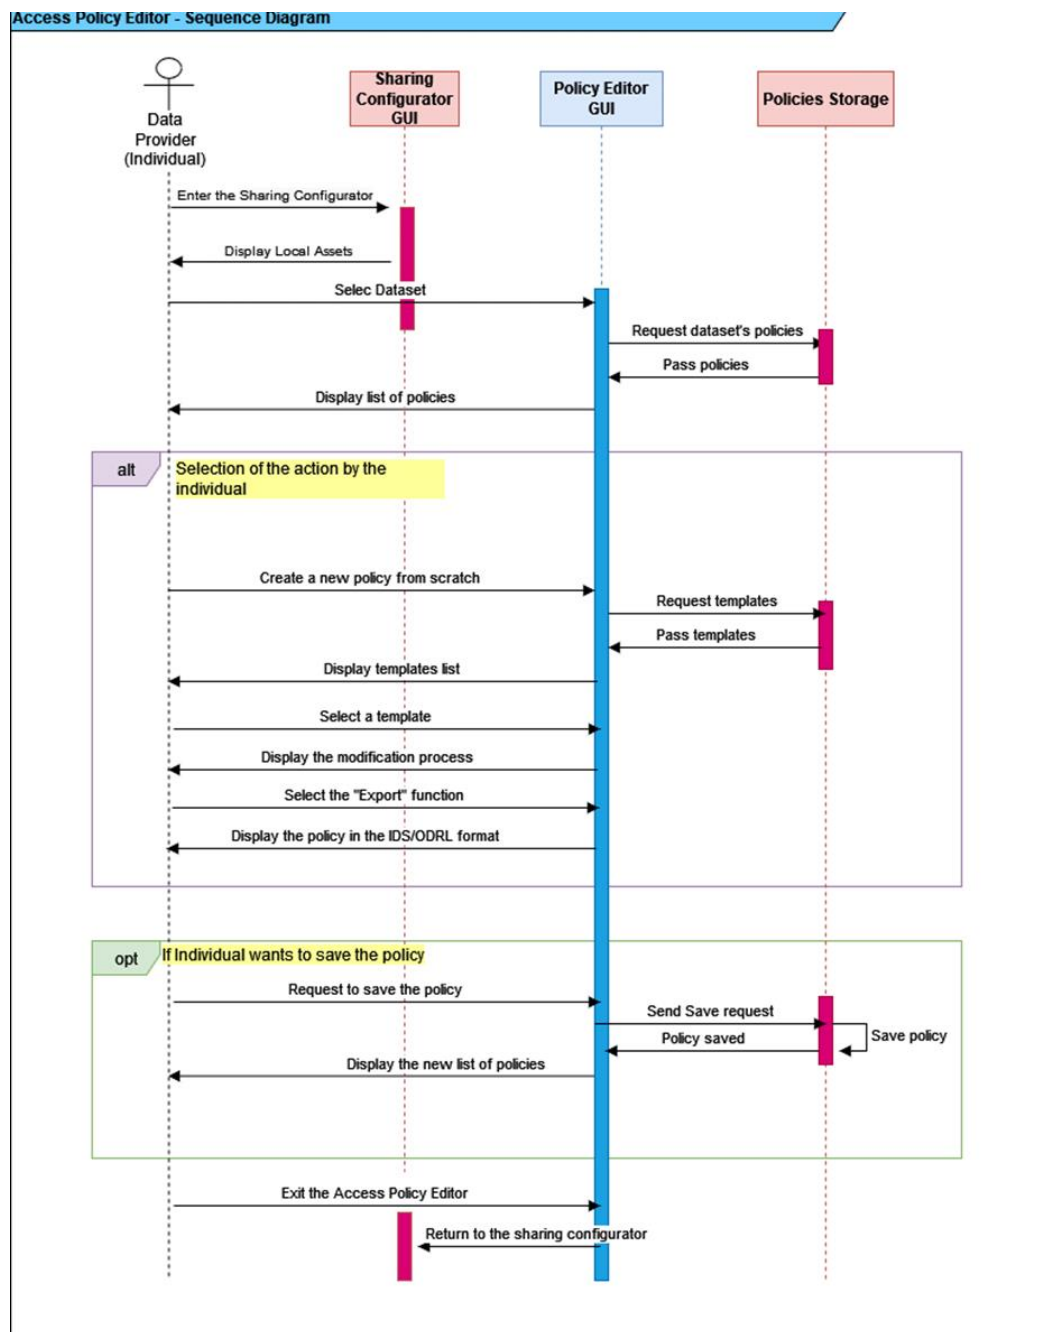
Access Policy Editor - Sequence Diagram

Data Provider (Individual)

Sharing Configurator GUI

Policy Editor GUI

Policies Storage

Enter the Sharing Configurator

Display Local Assets

Selec Dataset

Request dataset's policies

Pass policies

Display list of policies

alt

Selection of the action by the individual

Create a new policy from scratch

Request templates

Pass templates

Display templates list

Select a template

Display the modification process

Select the "Export" function

Display the policy in the IDS/ODRL format

opt

If Individual wants to save the policy

Request to save the policy

Send Save request

Save policy

Policy saved

Display the new list of policies

Exit the Access Policy Editor

Return to the sharing configurator